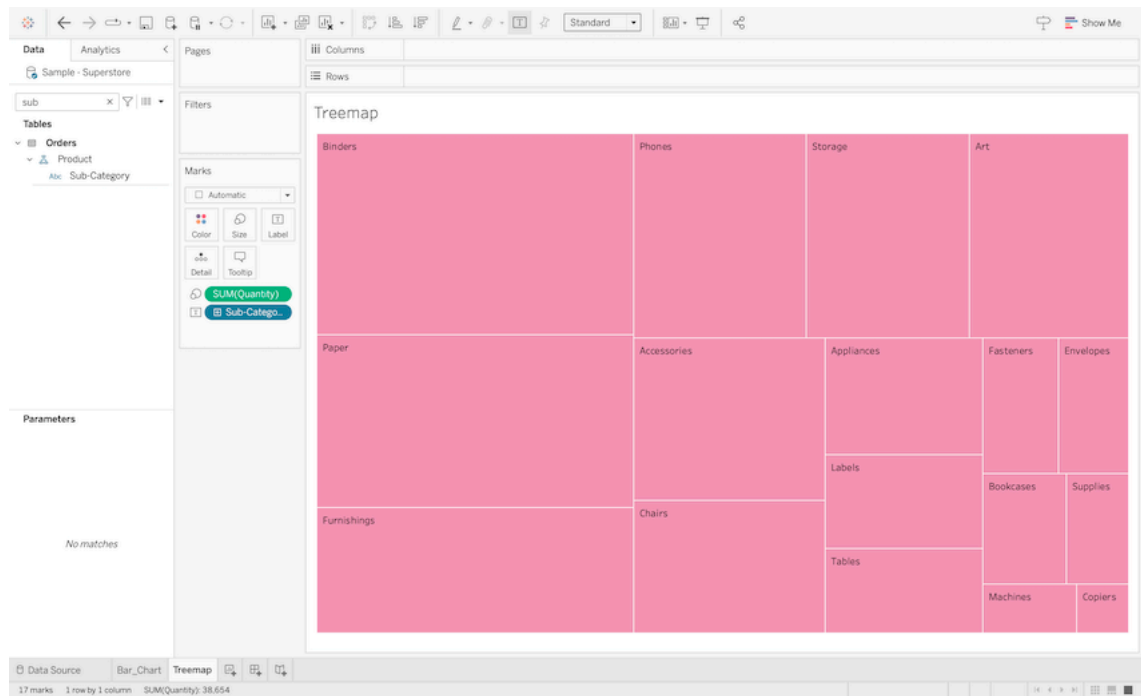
Standard

Show Me

Data Analytics

Sample - Superstore

sub

Tables

Orders

Product

Abc Sub-Category

Parameters

No matches

Pages

Filters

Marks

Automatic

Color Size Label

Detail Tooltip

SUM(Quantity)

Sub-Catego..

Columns

Rows

Treemap

Binders

Phones

Storage

Art

Paper

Accessories

Appliances

Fasteners

Envelopes

Labels

Bookcases

Supplies

Furnishings

Chairs

Tables

Machines

Copiers

Data Source Bar_Chart Treemap

17 marks 1 row by 1 column SUM(Quantity): 38,654